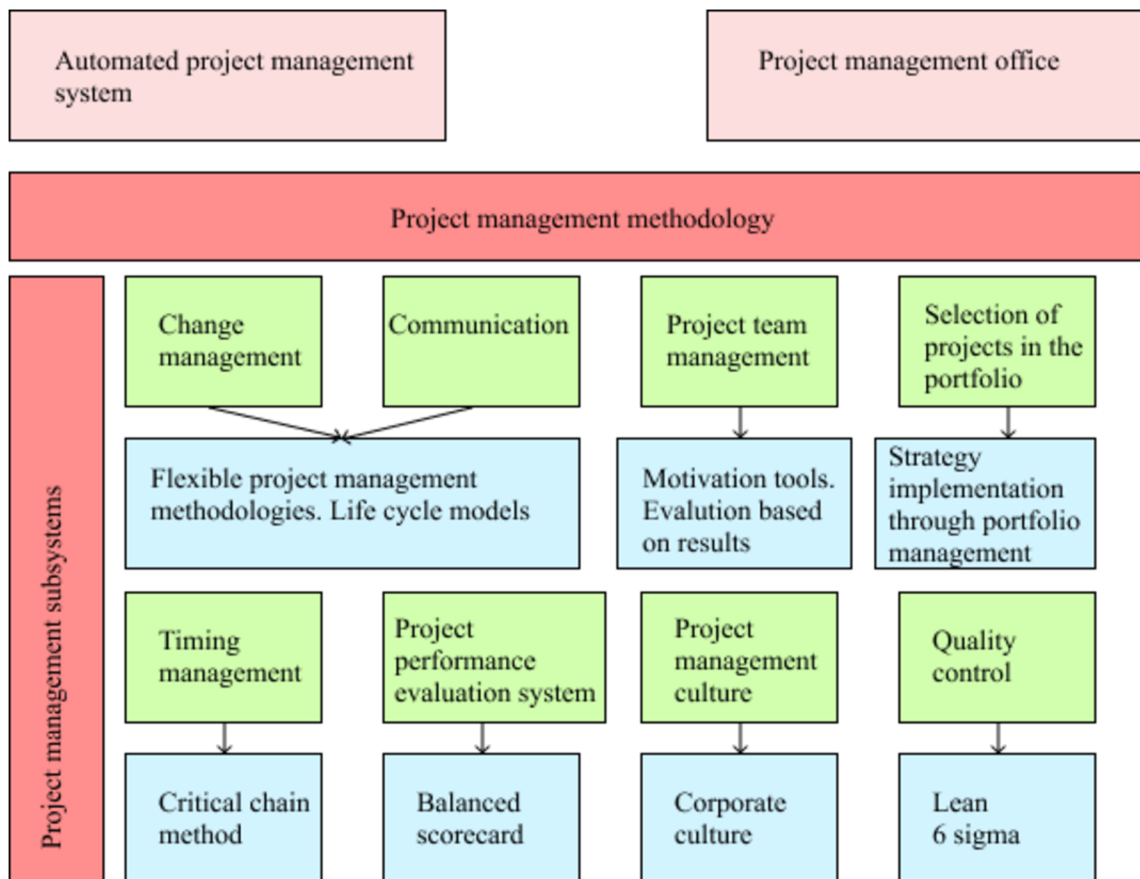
Automated project management system

Project management office

Project management methodology

Project management subsystems

Change management

Communication

Project team management

Selection of projects in the portfolio

Flexible project management methodologies. Life cycle models

Motivation tools. Evalution based on results

Strategy implementation through portfolio management

Timing management

Project performance evaluation system

Project management culture

Quality control

Critical chain method

Balanced scorecard

Corporate culture

Lean 6 sigma